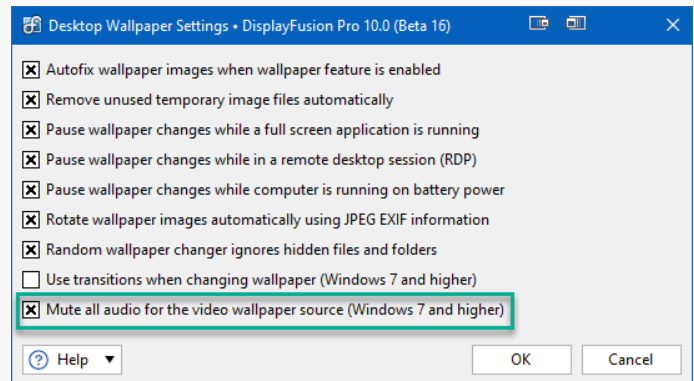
Desktop Wallpaper Settings • DisplayFusion Pro 10.0 (Beta 16)

Autofix wallpaper images when wallpaper feature is enabled
Remove unused temporary image files automatically
Pause wallpaper changes while a full screen application is running
Pause wallpaper changes while in a remote desktop session (RDP)
Pause wallpaper changes while computer is running on battery power
Rotate wallpaper images automatically using JPEG EXIF information
Random wallpaper changer ignores hidden files and folders
Use transitions when changing wallpaper (Windows 7 and higher)
Mute all audio for the video wallpaper source (Windows 7 and higher)

Help
OK
Cancel